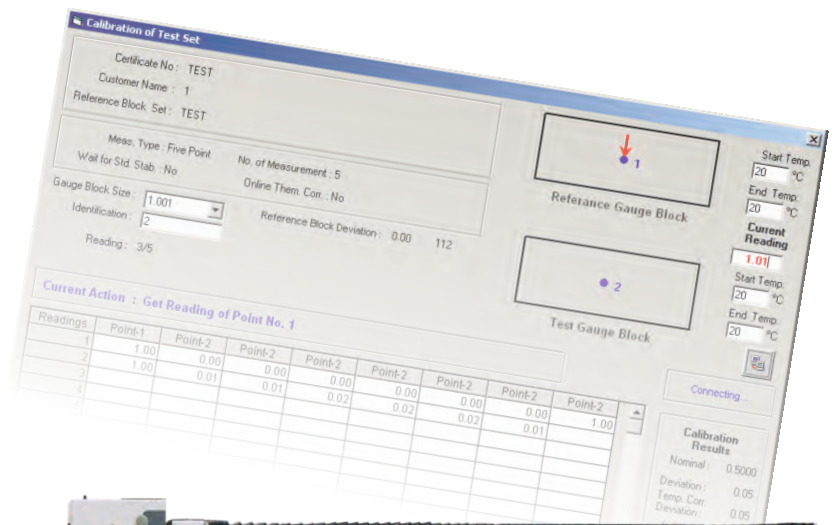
Calibration of Test Set

Certificate No : TEST
Customer Name : 1
Reference Block Set : TEST

Meas. Type : Five Point
Wait for Std. Stab. : No
No. of Measurement : 5
Online Therm. Corr. : No

Gauge Block Size : 1.001
Identification : 2
Reference Block Deviation : 0.00 112
Reading : 3/5

Referance Gauge Block
1

Test Gauge Block
2

Start Temp. 20 °C
End Temp. 20 °C
Current Reading
1.01
Start Temp. 20 °C
End Temp. 20 °C

Current Action : Get Reading of Point No. 1

| Readings | Point-1 | Point-2 | Point-2 | Point-2 | Point-2 | Point-2 | Point-2 | Point-2 |
|---|---|---|---|---|---|---|---|---|
| 1 | 1.00 | 0.00 | 0.00 | 0.00 | 0.00 | 0.00 | 0.00 | 1.00 |
| 2 | 1.00 | 0.01 | 0.01 | 0.02 | 0.02 | 0.02 | 0.01 | |
| 3 | | | | | | | | |
| 4 | | | | | | | | |
| 5 | | | | | | | | |

Connecting...

Calibration Results
Nominal : 0.5000
Deviation : 0.05
Temp. Corr. Deviation : 0.05